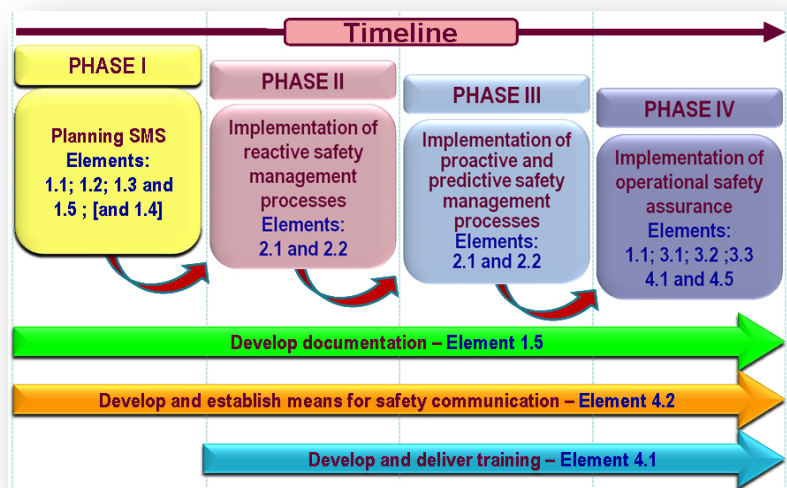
Timeline

PHASE I

Planning SMS
Elements:
1.1; 1.2; 1.3 and 1.5 ; [and 1.4]

PHASE II

Implementation of reactive safety management processes
Elements:
2.1 and 2.2

PHASE III

Implementation of proactive and predictive safety management processes
Elements:
2.1 and 2.2

PHASE IV

Implementation of operational safety assurance
Elements:
1.1; 3.1; 3.2 ;3.3
4.1 and 4.5

Develop documentation – Element 1.5

Develop and establish means for safety communication – Element 4.2

Develop and deliver training – Element 4.1